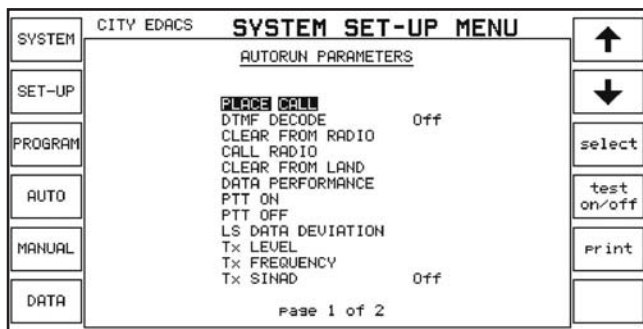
SYSTEM

SET-UP

PROGRAM

AUTO

MANUAL

DATA

CITY EDACS

SYSTEM SET-UP MENU

AUTORUN PARAMETERS

PLACE CALL
DTMF DECODE Off
CLEAR FROM RADIO
CALL RADIO
CLEAR FROM LAND
DATA PERFORMANCE
PTT ON
PTT OFF
LS DATA DEVIATION
Tx LEVEL
Tx FREQUENCY
Tx SINAD Off

page 1 of 2

↑

↓

select

test on/off

print